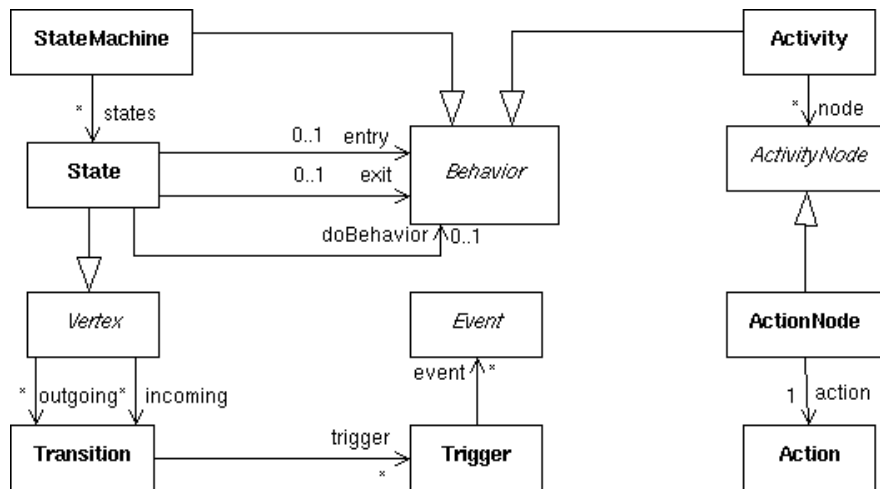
StateMachine

Activity

* states

* node

State

0..1 entry

0..1 exit

Behavior

ActivityNode

doBehavior 0..1

Vertex

Event

ActionNode

* outgoing * incoming

event *

1 action

Transition

trigger *

Trigger

Action